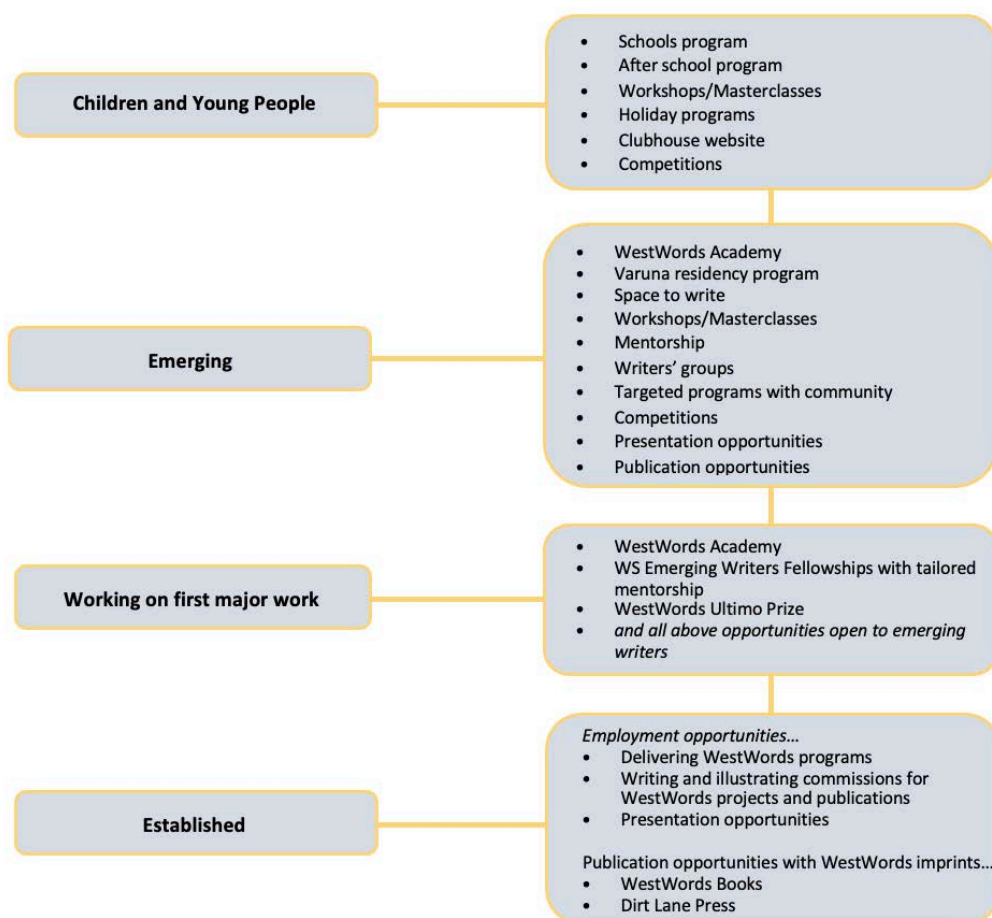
**Children and Young People**

- Schools program
- After school program
- Workshops/Masterclasses
- Holiday programs
- Clubhouse website
- Competitions

**Emerging**

- WestWords Academy
- Varuna residency program
- Space to write
- Workshops/Masterclasses
- Mentorship
- Writers' groups
- Targeted programs with community
- Competitions
- Presentation opportunities
- Publication opportunities

**Working on first major work**

- WestWords Academy
- WS Emerging Writers Fellowships with tailored mentorship
- WestWords Ultimo Prize
- *and all above opportunities open to emerging writers*

**Established**

*Employment opportunities...*
- Delivering WestWords programs
- Writing and illustrating commissions for WestWords projects and publications
- Presentation opportunities

Publication opportunities with WestWords imprints...
- WestWords Books
- Dirt Lane Press